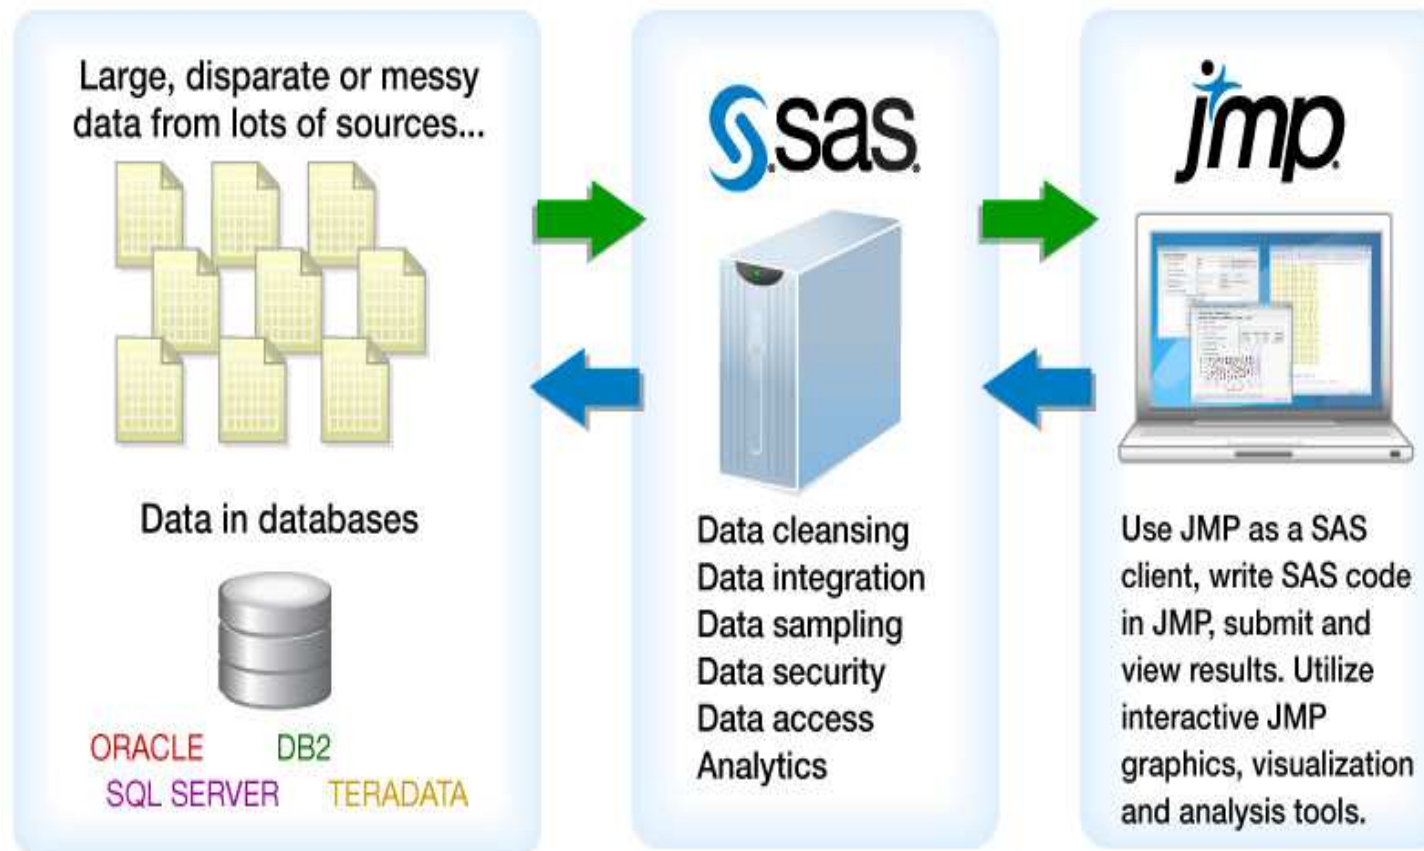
Large, disparate or messy data from lots of sources...

Data in databases

ORACLE DB2
SQL SERVER TERADATA

sas

Data cleansing
Data integration
Data sampling
Data security
Data access
Analytics

jmp

Use JMP as a SAS client, write SAS code in JMP, submit and view results. Utilize interactive JMP graphics, visualization and analysis tools.